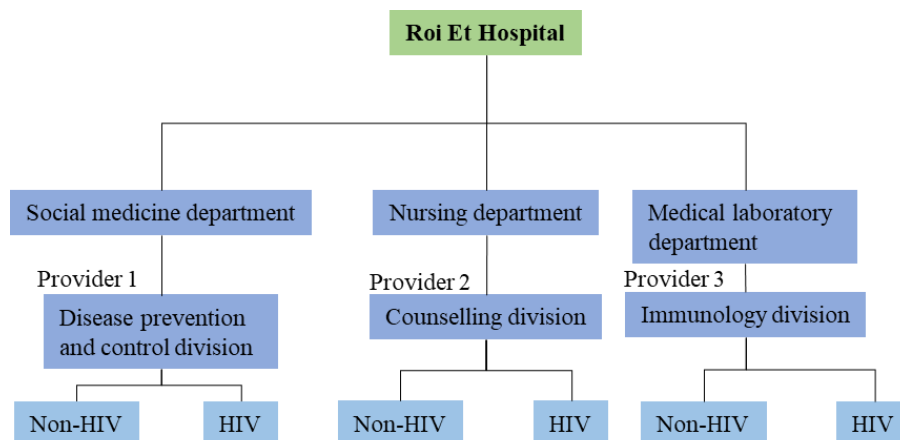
Roi Et Hospital

Social medicine department

Provider 1

Disease prevention and control division

Non-HIV

HIV

Nursing department

Provider 2

Counselling division

Non-HIV

HIV

Medical laboratory department

Provider 3

Immunology division

Non-HIV

HIV